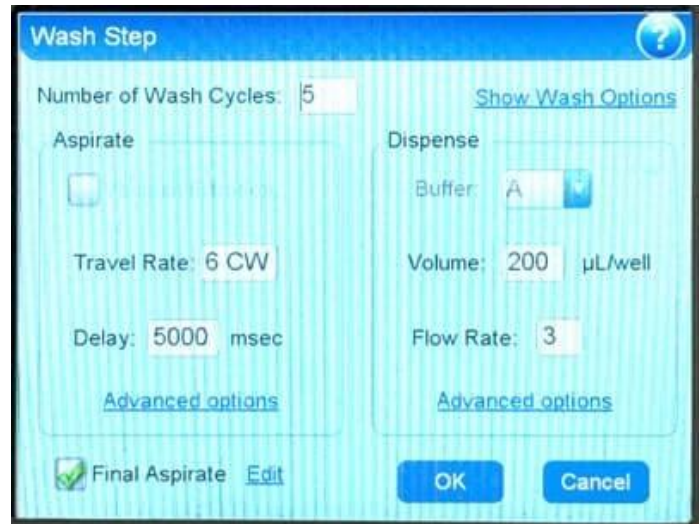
Wash Step

?

Number of Wash Cycles: 5

Show Wash Options

Aspirate

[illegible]

Travel Rate: 6 CW

Delay: 5000 msec

Advanced options

Dispense

Buffer: A

Volume: 200 µL/well

Flow Rate: 3

Advanced options

Final Aspirate Edit

OK

Cancel